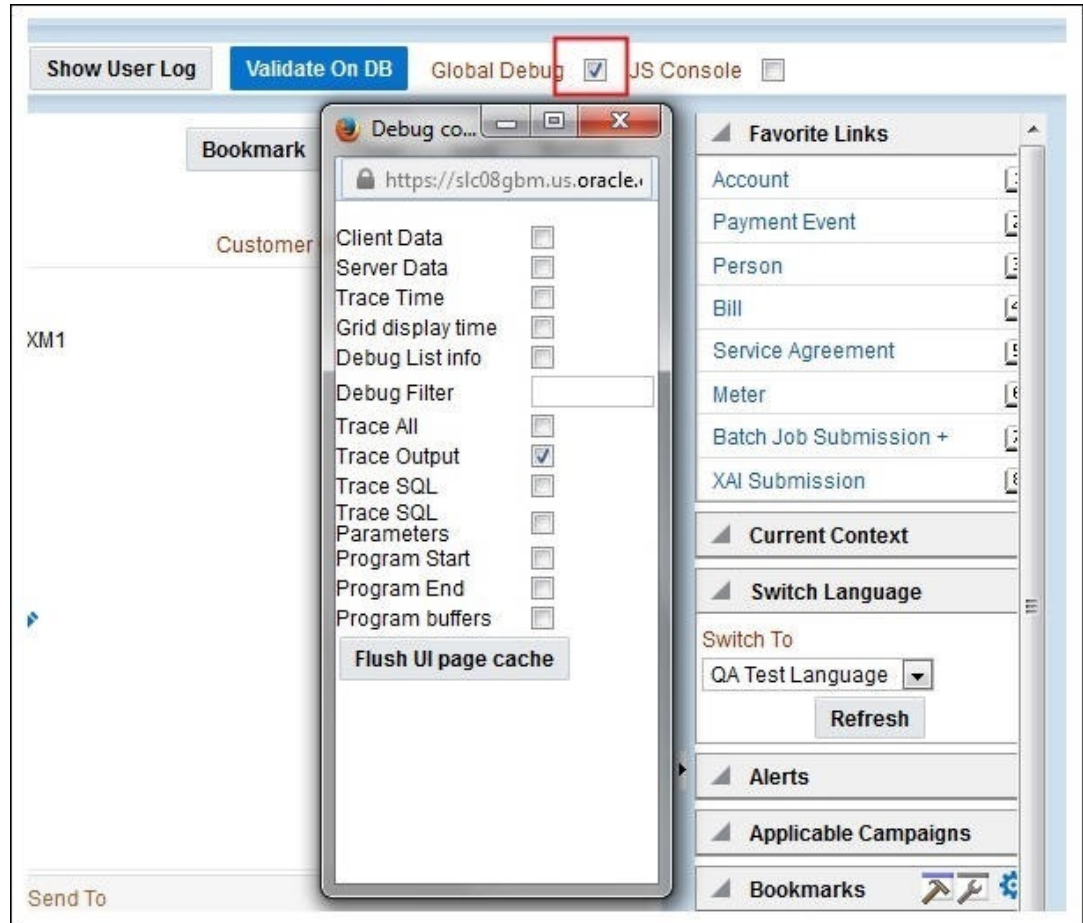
Show User Log
Validate On DB
Global Debug
JS Console

Bookmark

Customer

XM1

Send To

Debug co...
https://slc08gbm.us.oracle.

Client Data
Server Data
Trace Time
Grid display time
Debug List info
Debug Filter
Trace All
Trace Output
Trace SQL
Trace SQL Parameters
Program Start
Program End
Program buffers
Flush UI page cache

Favorite Links
Account
Payment Event
Person
Bill
Service Agreement
Meter
Batch Job Submission +
XAI Submission
Current Context
Switch Language
Switch To
QA Test Language
Refresh
Alerts
Applicable Campaigns
Bookmarks